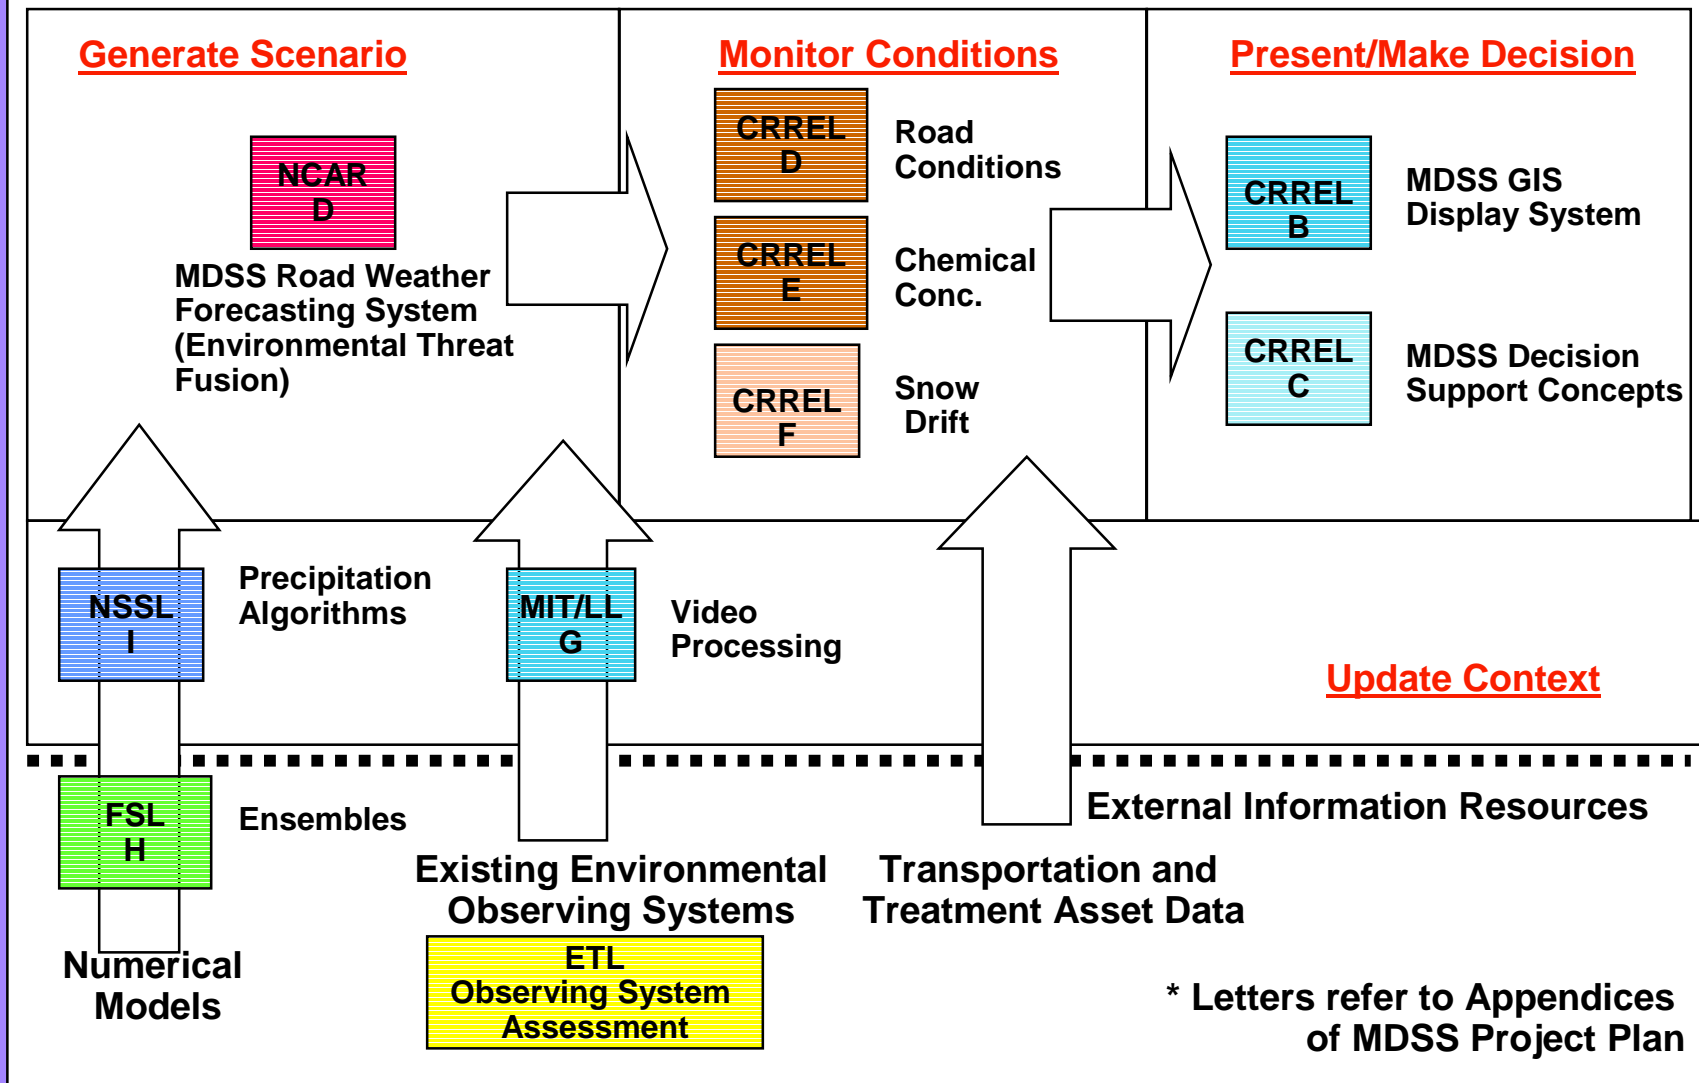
Generate Scenario

NCAR
D

MDSS Road Weather Forecasting System (Environmental Threat Fusion)

Monitor Conditions

CRREL
D

Road Conditions

CRREL
E

Chemical Conc.

CRREL
F

Snow Drift

Present/Make Decision

CRREL
B

MDSS GIS Display System

CRREL
C

MDSS Decision Support Concepts

NSSL
I

Precipitation Algorithms

MIT/LL
G

Video Processing

Update Context

FSL
H

Ensembles

External Information Resources

Numerical Models

Existing Environmental Observing Systems

ETL
Observing System
Assessment

Transportation and Treatment Asset Data

* Letters refer to Appendices of MDSS Project Plan